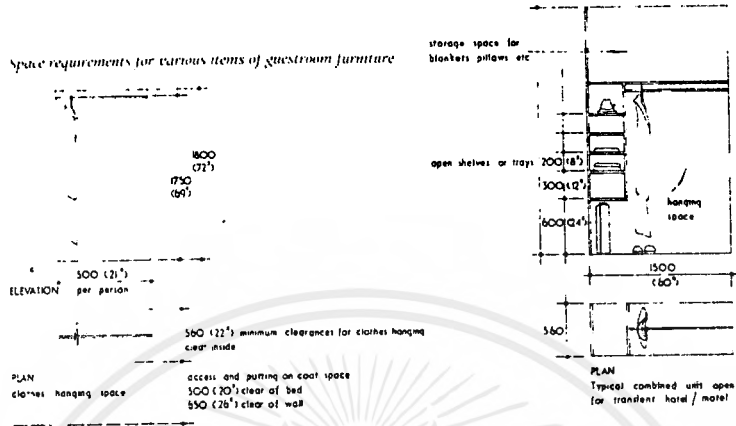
Space requirements for various items of guestroom furniture

1800 (72")
1750 (69")

500 (21")
ELEVATION per person

560 (22") minimum clearances for clothes hanging clear inside

PLAN
clothes hanging space

access and putting on coat space
500 (20") clear of bed
650 (26") clear of wall

storage space for blankets pillows etc

open shelves or trays 200 (8")
300 (12")
600 (24")

hanging space

1500 (60")

560

PLAN
Typical combined unit open for transient hotel / motel